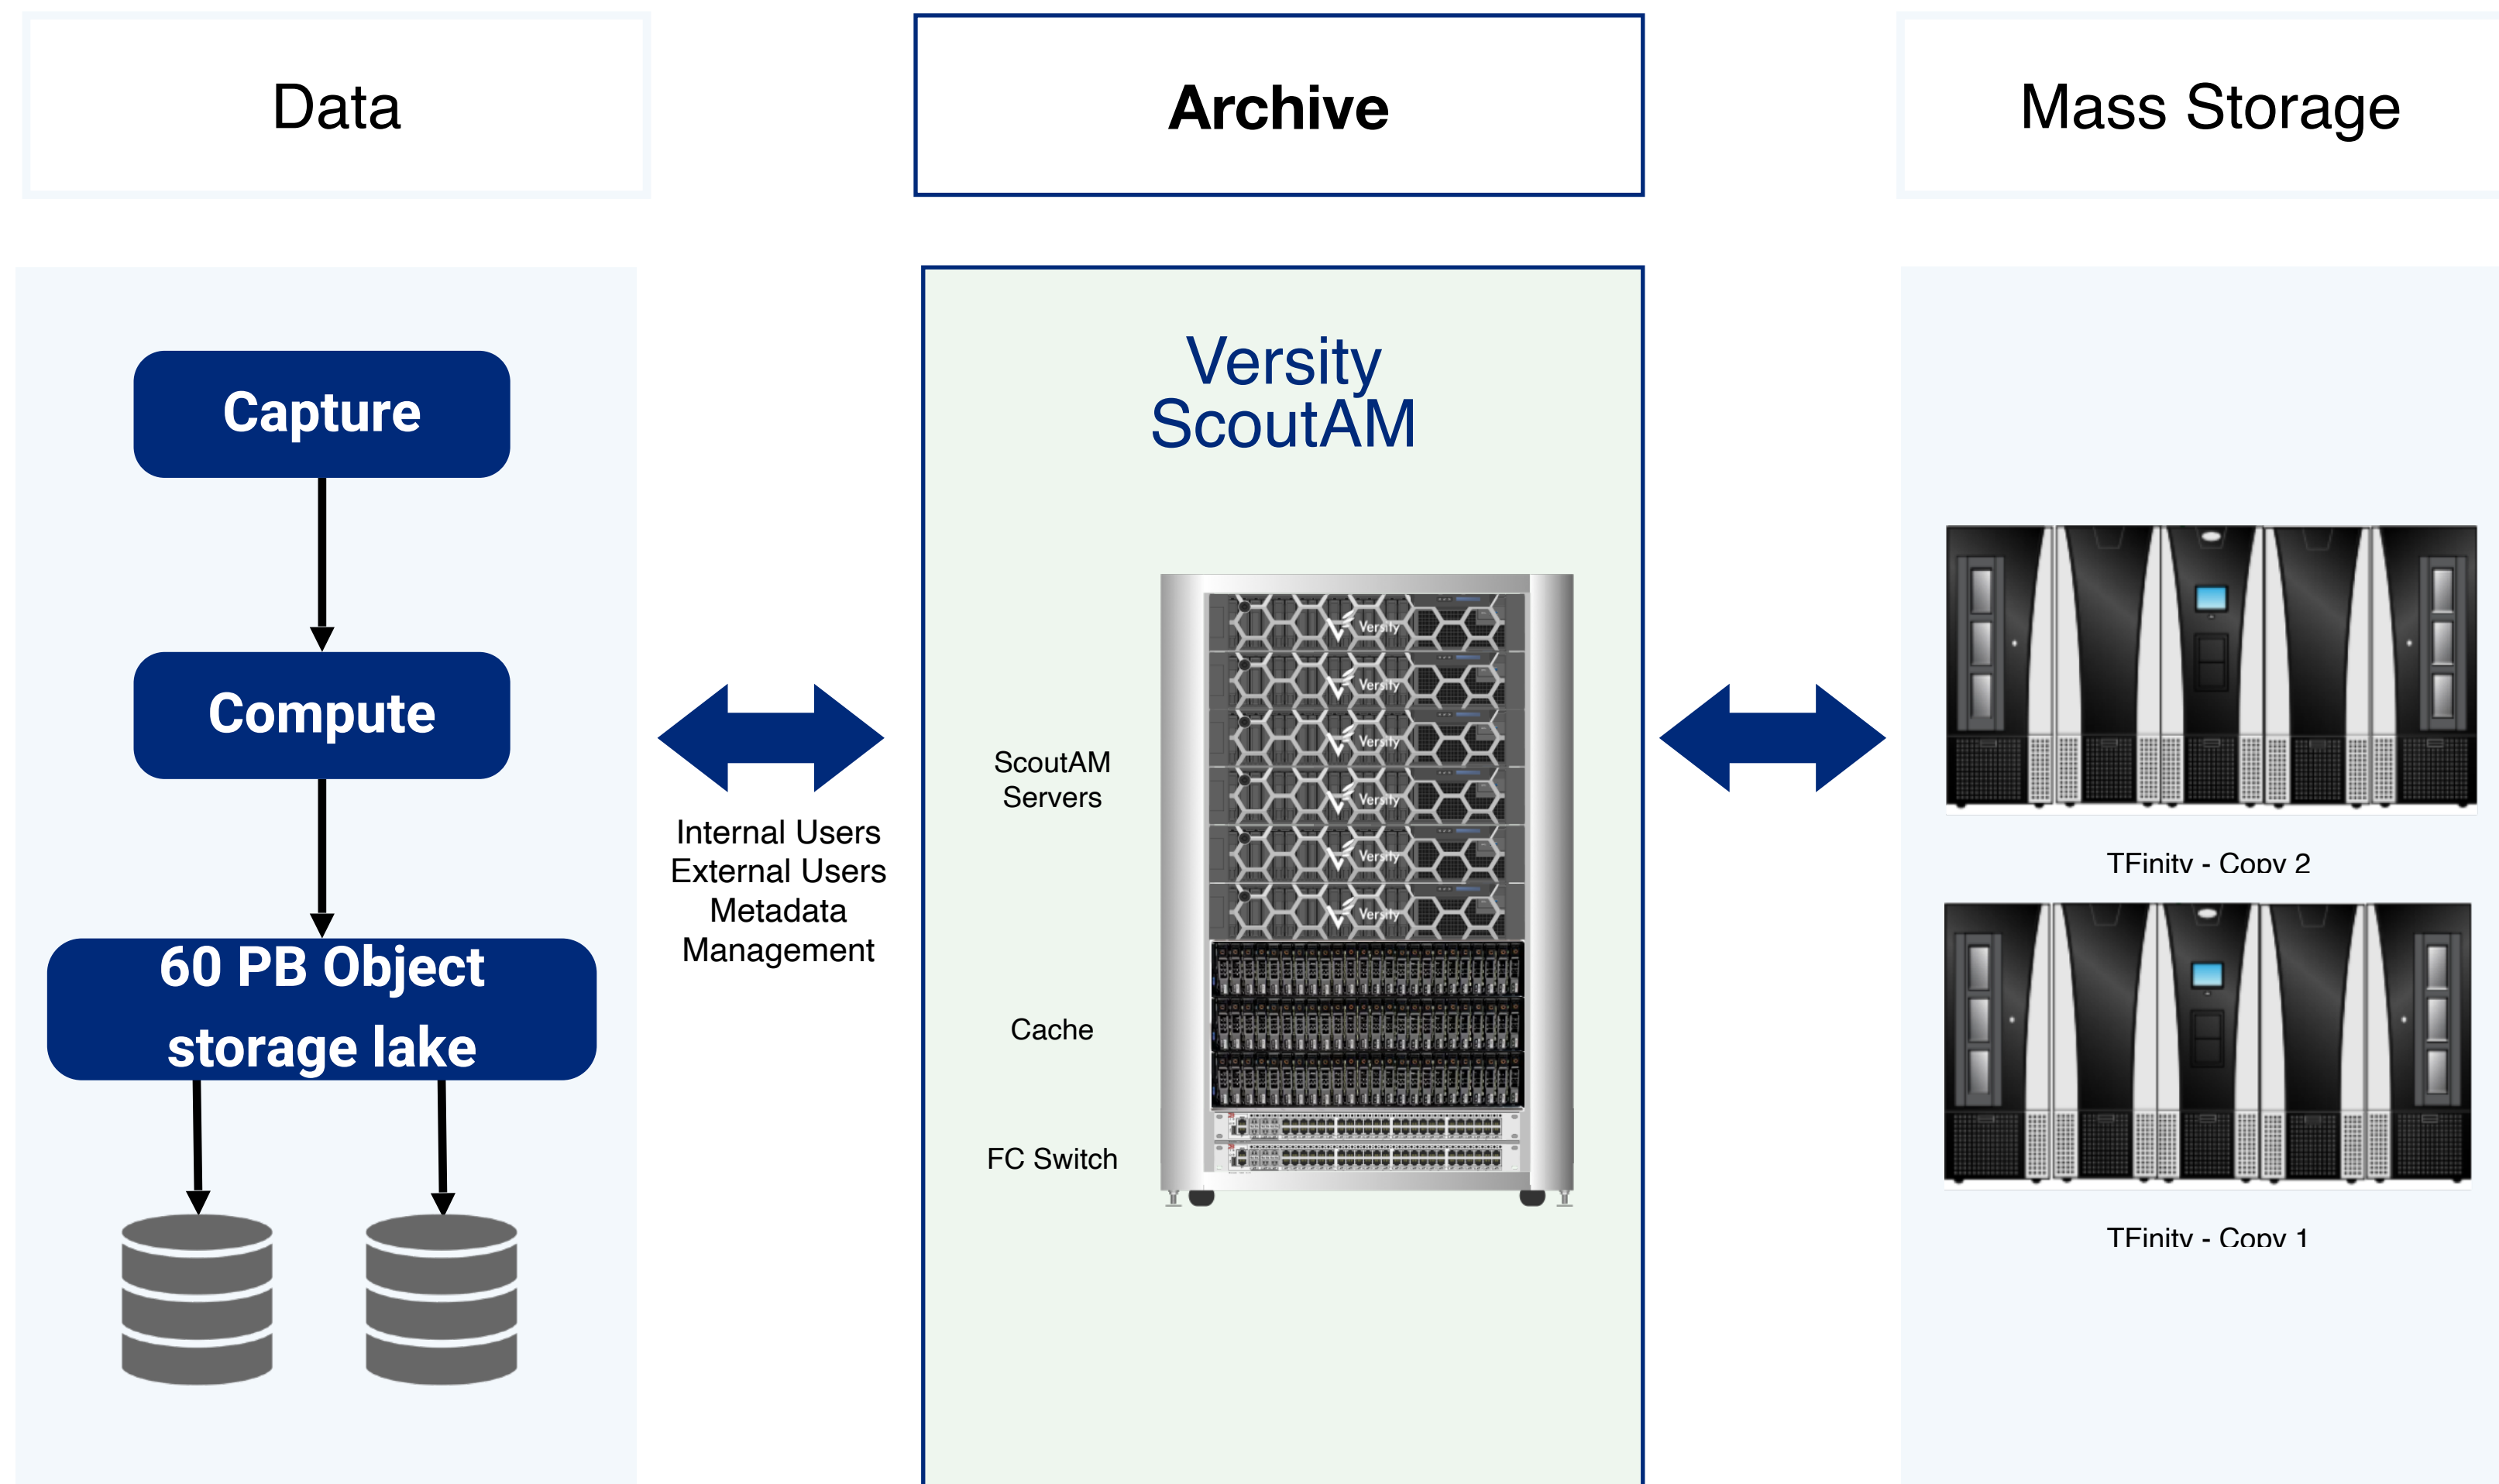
Data

Archive

Mass Storage

Capture

Compute

60 PB Object storage lake

Internal Users
External Users
Metadata
Management

Versity
ScoutAM

ScoutAM Servers

Cache

FC Switch

TFinity - Copy 2

TFinity - Copy 1